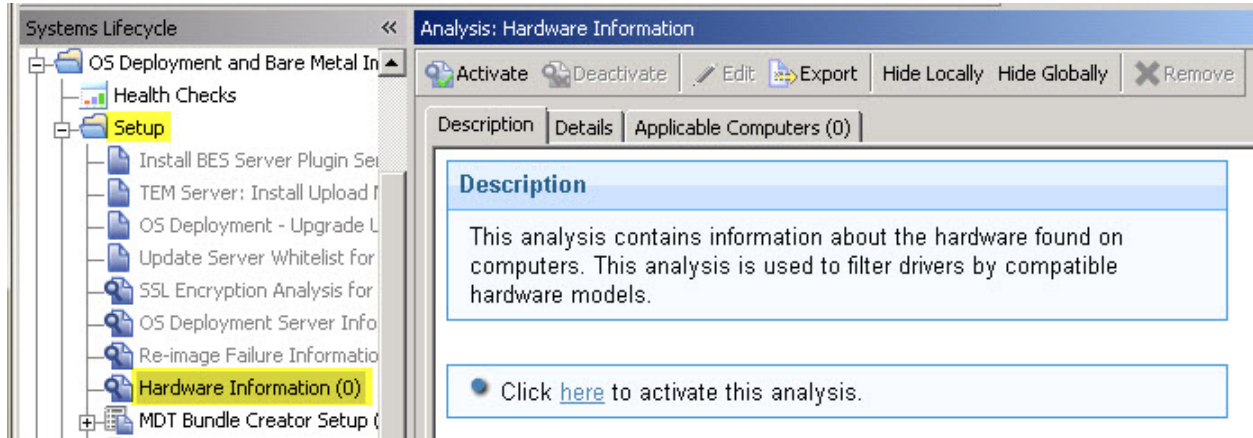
Systems Lifecycle «
OS Deployment and Bare Metal In
Health Checks
Setup
Install BES Server Plugin Ser
TEM Server: Install Upload I
OS Deployment - Upgrade U
Update Server Whitelist for
SSL Encryption Analysis for
OS Deployment Server Info
Re-image Failure Informatio
Hardware Information (0)
MDT Bundle Creator Setup (

Analysis: Hardware Information
Activate Deactivate Edit Export Hide Locally Hide Globally Remove
Description Details Applicable Computers (0)

Description

This analysis contains information about the hardware found on computers. This analysis is used to filter drivers by compatible hardware models.

Click here to activate this analysis.